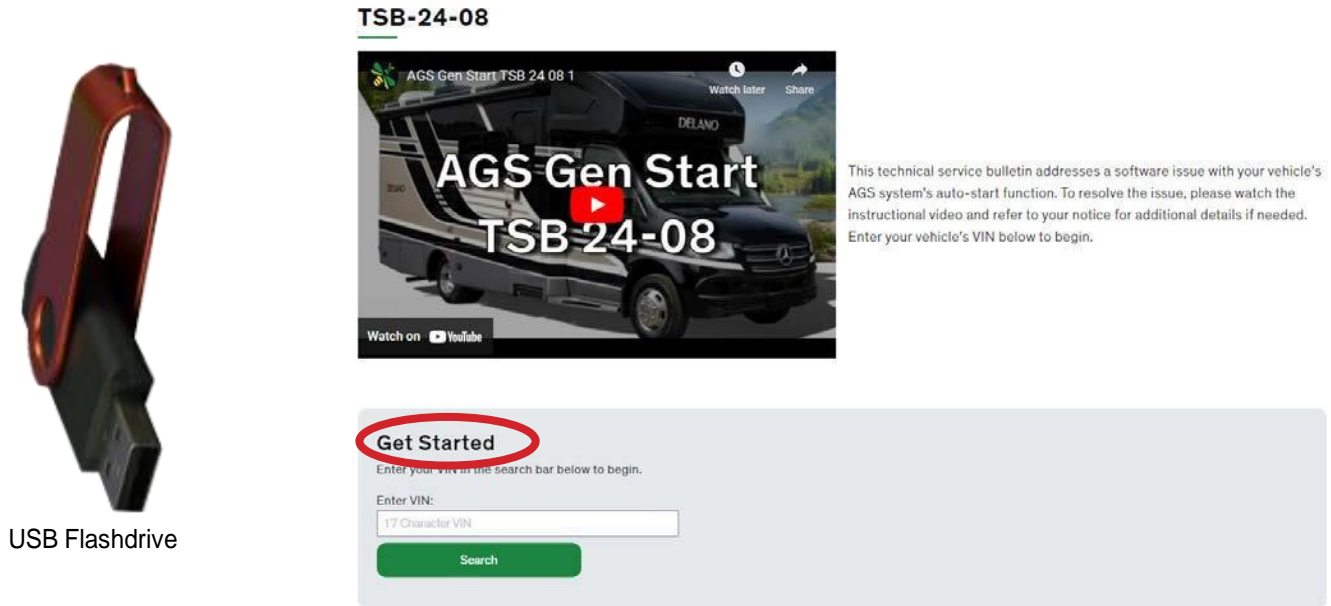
USB Flashdrive

TSB-24-08

AGS Gen Start TSB 24 08 1

Watch later

Share

DELANO

AGS Gen Start TSB 24-08

Watch on YouTube

This technical service bulletin addresses a software issue with your vehicle's AGS system's auto-start function. To resolve the issue, please watch the instructional video and refer to your notice for additional details if needed. Enter your vehicle's VIN below to begin.

Get Started

Enter your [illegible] the search bar below to begin.

Enter VIN:

17 Character VIN

Search